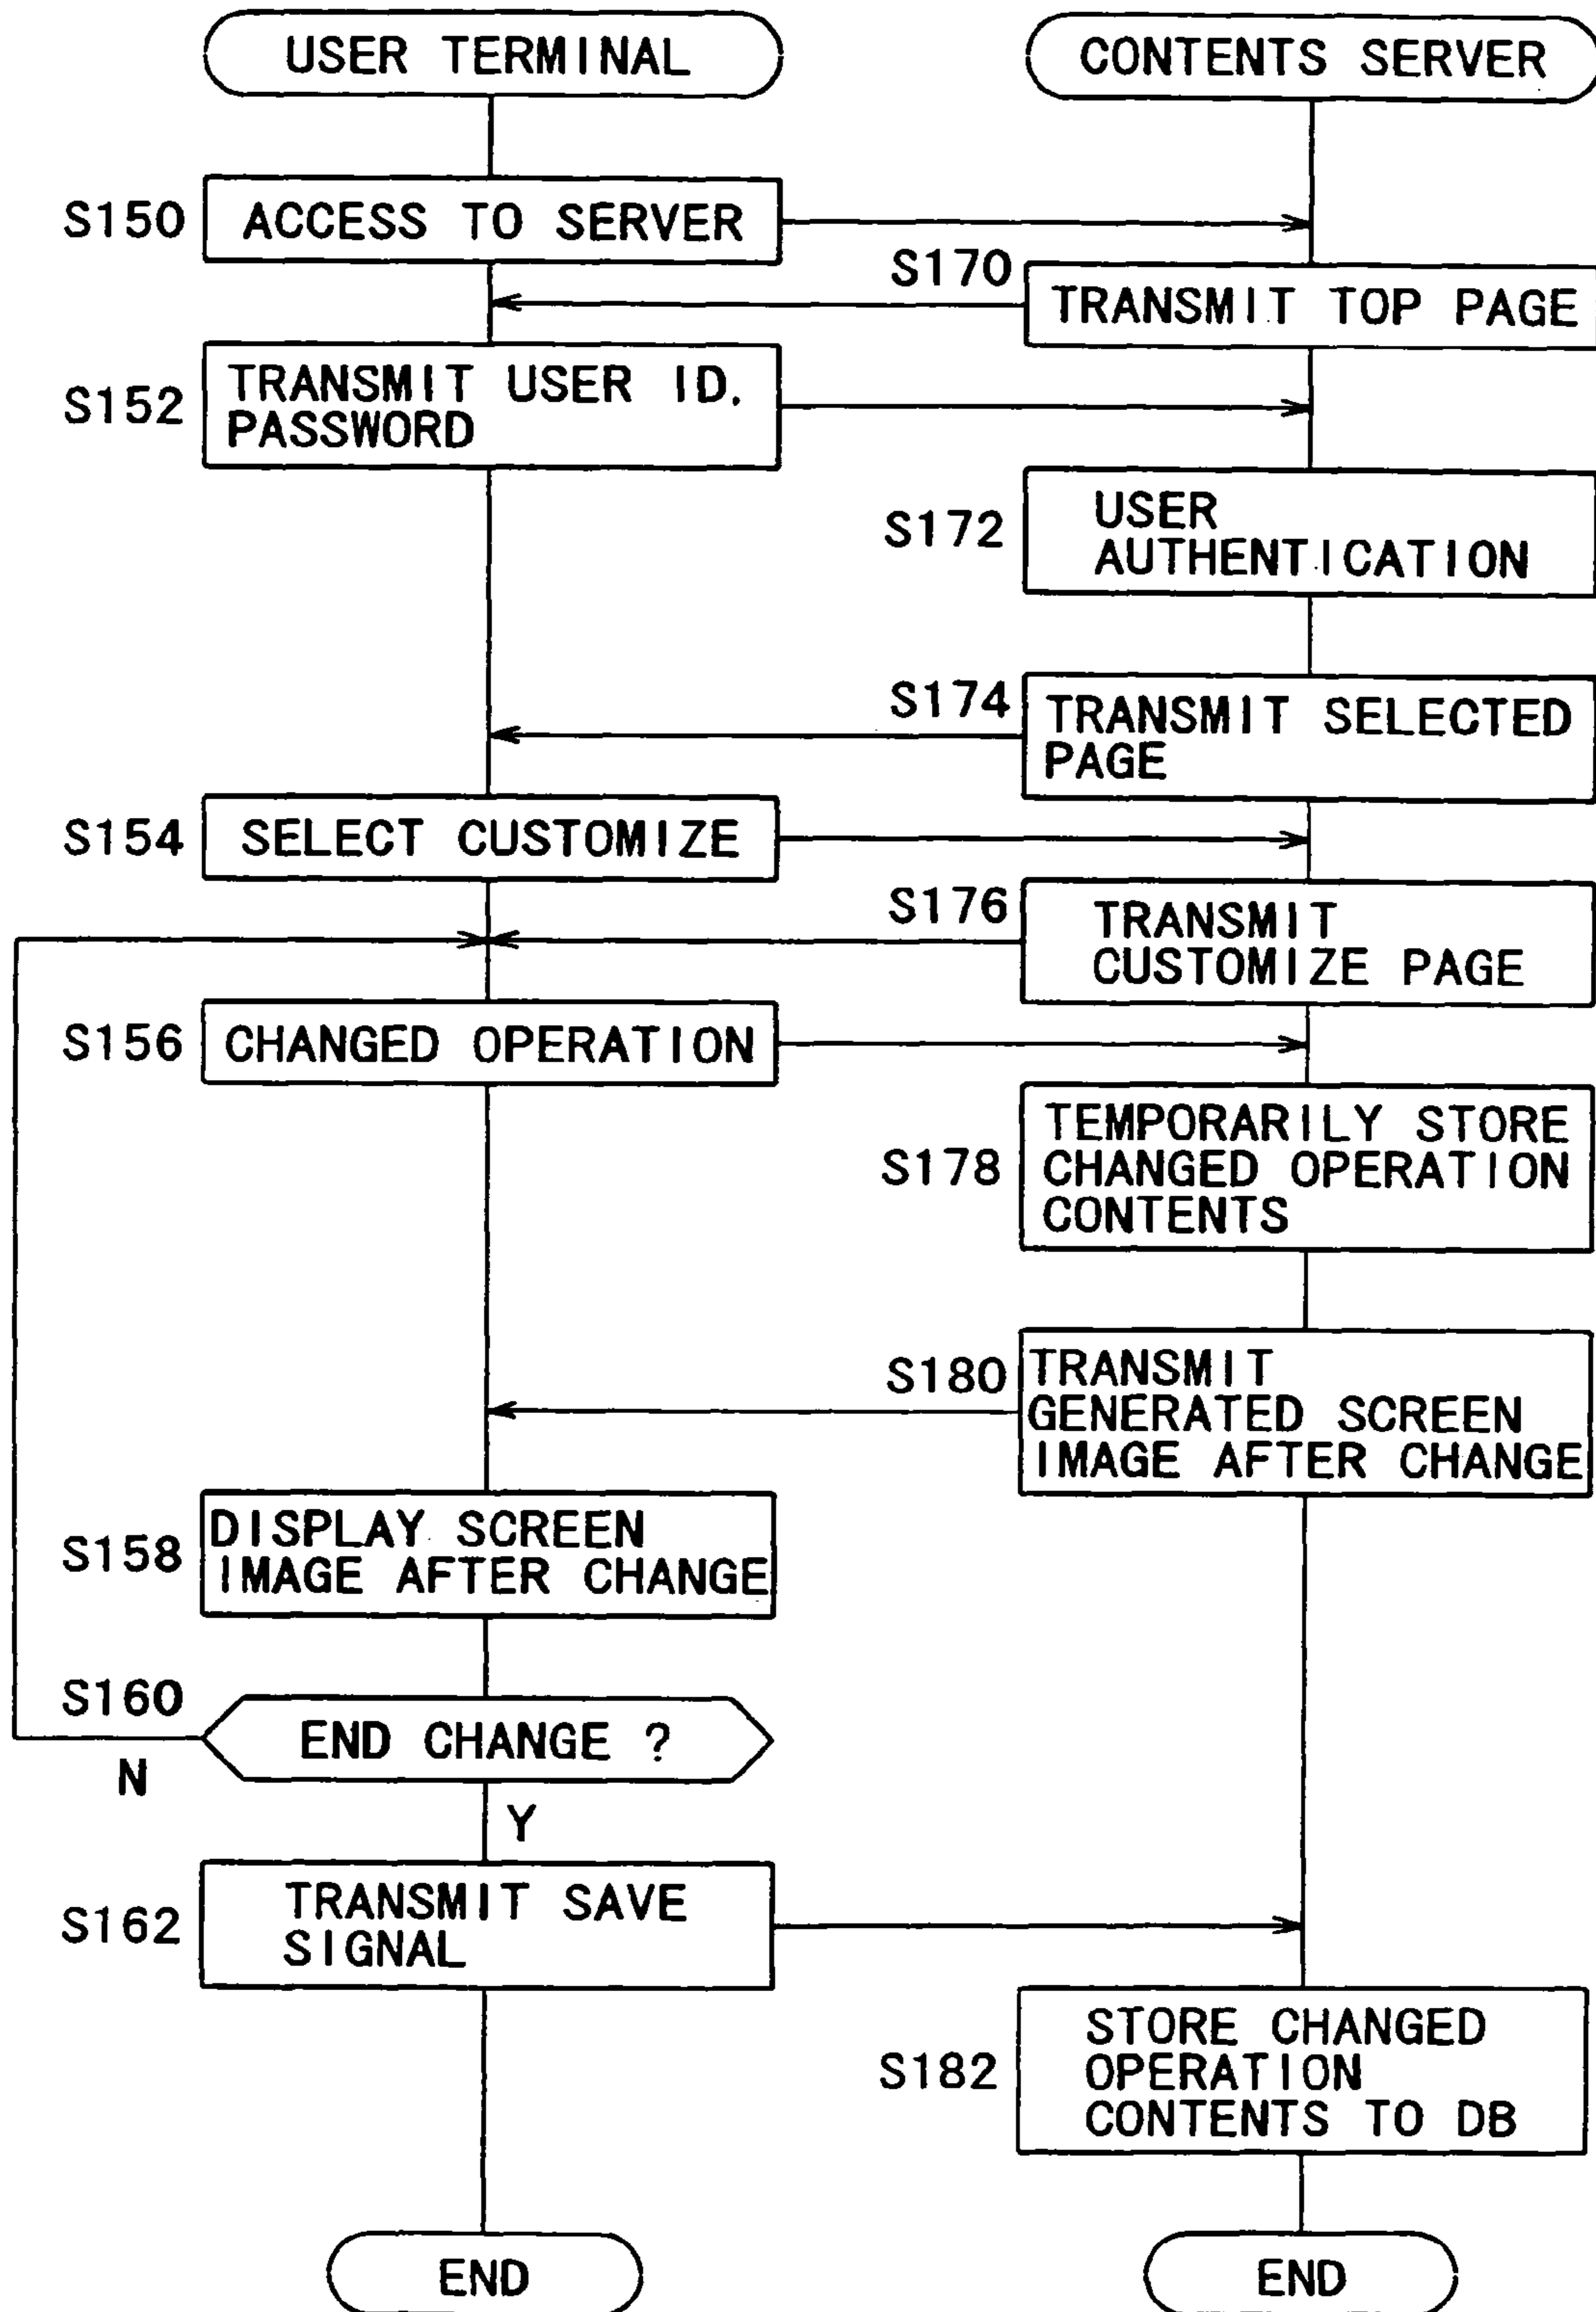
USER TERMINAL

CONTENTS SERVER

S150 ACCESS TO SERVER

S170 TRANSMIT TOP PAGE

S152 TRANSMIT USER ID, PASSWORD

S172 USER AUTHENTICATION

S174 TRANSMIT SELECTED PAGE

S154 SELECT CUSTOMIZE

S176 TRANSMIT CUSTOMIZE PAGE

S156 CHANGED OPERATION

S178 TEMPORARILY STORE CHANGED OPERATION CONTENTS

S180 TRANSMIT GENERATED SCREEN IMAGE AFTER CHANGE

S158 DISPLAY SCREEN IMAGE AFTER CHANGE

S160 END CHANGE ?

N

Y

S162 TRANSMIT SAVE SIGNAL

S182 STORE CHANGED OPERATION CONTENTS TO DB

END

END